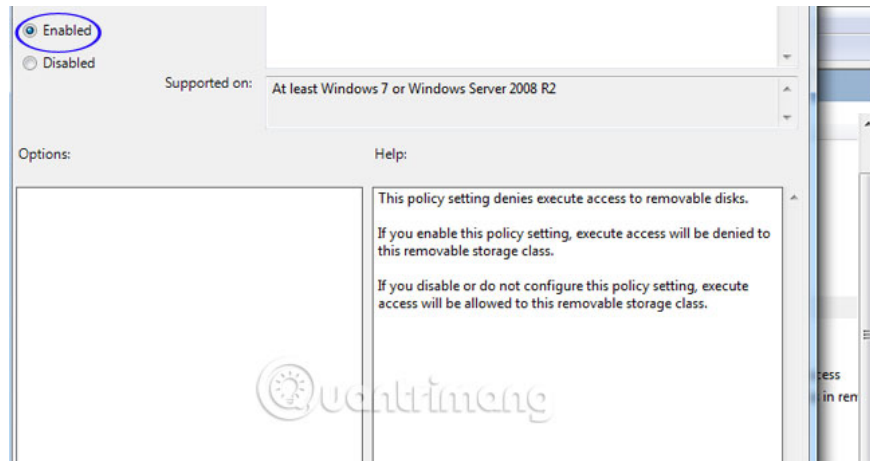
Enabled

Disabled

Supported on: At least Windows 7 or Windows Server 2008 R2

Options:

Help:

This policy setting denies execute access to removable disks.

If you enable this policy setting, execute access will be denied to this removable storage class.

If you disable or do not configure this policy setting, execute access will be allowed to this removable storage class.

quantrimang

cess

in ren